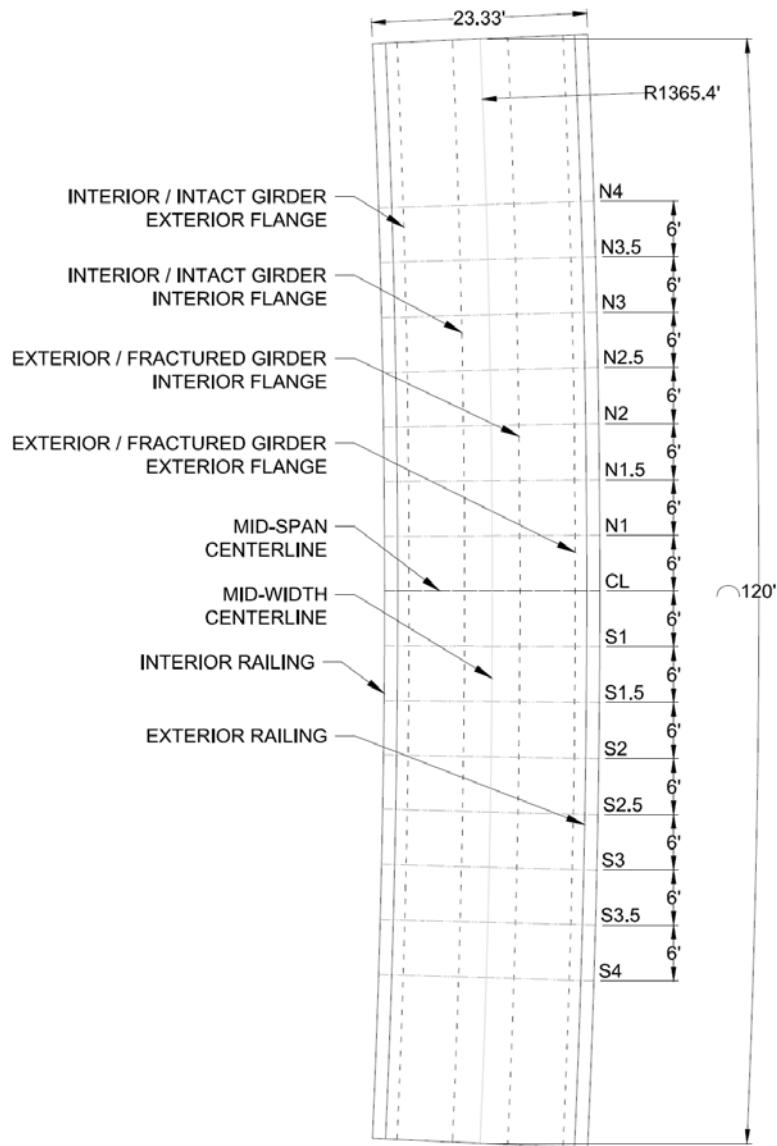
23.33'

R1365.4'

INTERIOR / INTACT GIRDER
EXTERIOR FLANGE

INTERIOR / INTACT GIRDER
INTERIOR FLANGE

EXTERIOR / FRACTURED GIRDER
INTERIOR FLANGE

EXTERIOR / FRACTURED GIRDER
EXTERIOR FLANGE

MID-SPAN
CENTERLINE

MID-WIDTH
CENTERLINE

INTERIOR RAILING

EXTERIOR RAILING

N4
6'
N3.5
6'
N3
6'
N2.5
6'
N2
6'
N1.5
6'
N1
6'
CL
6'
S1
6'
S1.5
6'
S2
6'
S2.5
6'
S3
6'
S3.5
6'
S4

120'